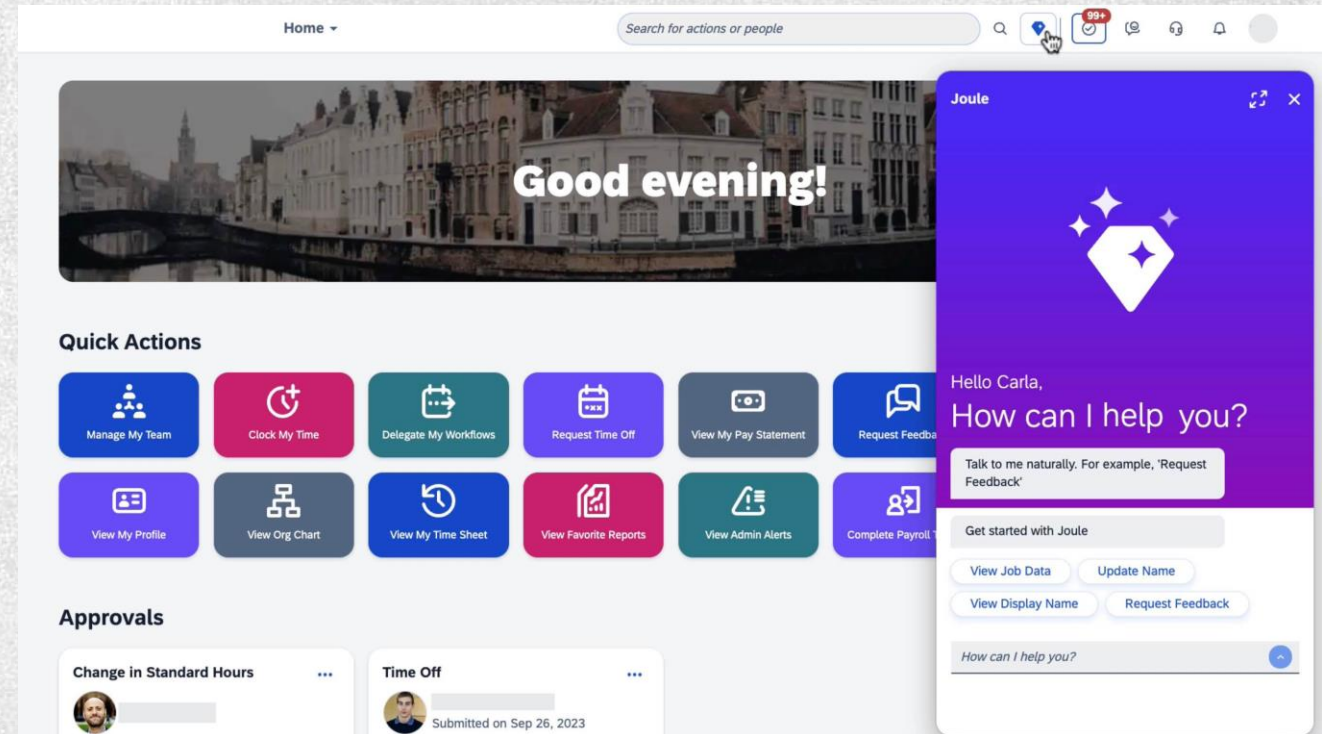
Home

Search for actions or people

99+

Good evening!

Quick Actions

Manage My Team

Clock My Time

Delegate My Workflows

Request Time Off

View My Pay Statement

Request Feedba

View My Profile

View Org Chart

View My Time Sheet

View Favorite Reports

View Admin Alerts

Complete Payroll

Approvals

Change in Standard Hours

Time Off

Submitted on Sep 26, 2023

Joule

Hello Carla,

How can I help you?

Talk to me naturally. For example, 'Request Feedback'

Get started with Joule

View Job Data

Update Name

View Display Name

Request Feedback

How can I help you?